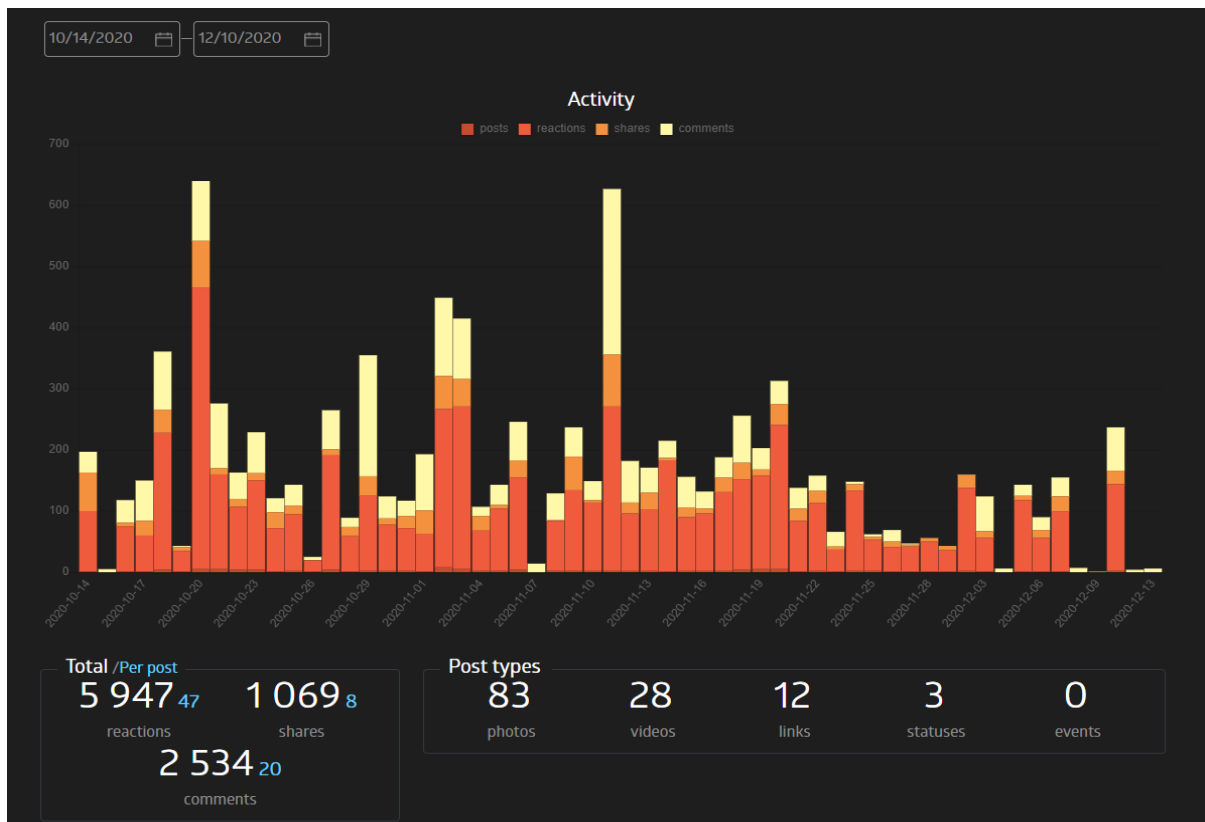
10/14/2020 – 12/10/2020

Activity

posts reactions shares comments

700
600
500
400
300
200
100
0

2020-10-14 2020-10-17 2020-10-20 2020-10-23 2020-10-26 2020-10-29 2020-11-01 2020-11-04 2020-11-07 2020-11-10 2020-11-13 2020-11-16 2020-11-19 2020-11-22 2020-11-25 2020-11-28 2020-12-03 2020-12-06 2020-12-09 2020-12-13

Total /Per post
5 947 47
reactions
1 069 8
shares
2 534 20
comments

Post types
83
photos
28
videos
12
links
3
statuses
0
events